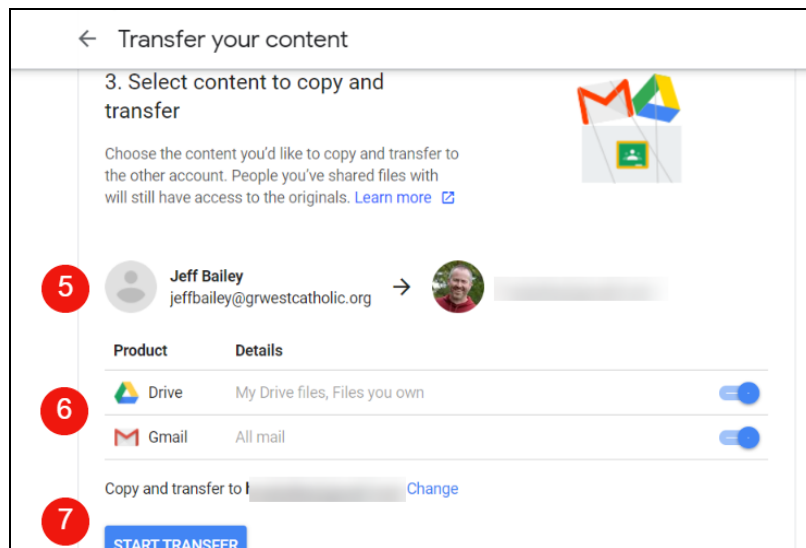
Transfer your content

3. Select content to copy and transfer

Choose the content you'd like to copy and transfer to the other account. People you've shared files with will still have access to the originals. Learn more

5

Jeff Bailey
jeffbailey@grwestcatholic.org

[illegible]

| Product | Details |
|---|---|
| Drive | My Drive files, Files you own |
| Gmail | All mail |

6

Copy and transfer to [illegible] Change

7

START TRANSFER